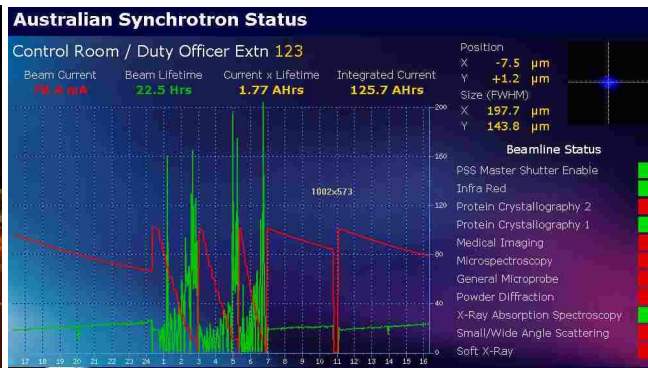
Australian Synchrotron Status

Control Room / Duty Officer Extn 123

Beam Current
78.4 mA

Beam Lifetime
22.5 Hrs

Current x Lifetime
1.77 AHrs

Integrated Current
125.7 AHrs

Position
X -7.5 μm
Y +1.2 μm

Size (FWHM)
X 197.7 μm
Y 143.8 μm

200
160
120
80
40
0

1002x573

17 18 19 20 21 22 23 24 1 2 3 4 5 6 7 8 9 10 11 12 13 14 15 16

Beamline Status
PSS Master Shutter Enable
Infra Red
Protein Crystallography 2
Protein Crystallography 1
Medical Imaging
Microspectroscopy
General Microprobe
Powder Diffraction
X-Ray Absorption Spectroscopy
Small/Wide Angle Scattering
Soft X-Ray